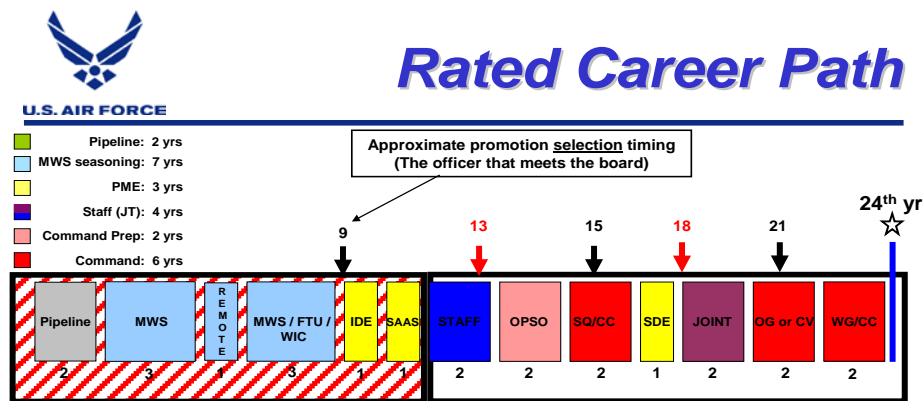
U.S. AIR FORCE

Rated Career Path

Pipeline: 2 yrs
MWS seasoning: 7 yrs
PME: 3 yrs
Staff (JT): 4 yrs
Command Prep: 2 yrs
Command: 6 yrs

Approximate promotion selection timing
(The officer that meets the board)

9
13
15
18
21
$24^{th}$ yr

Pipeline
2
MWS
3
REMOTE
1
MWS / FTU / WIC
3
IDE
1
SAAS
1
STAFF
2
OPSO
2
SQ/CC
2
SDE
1
JOINT
2
OG or CV
2
WG/CC
2